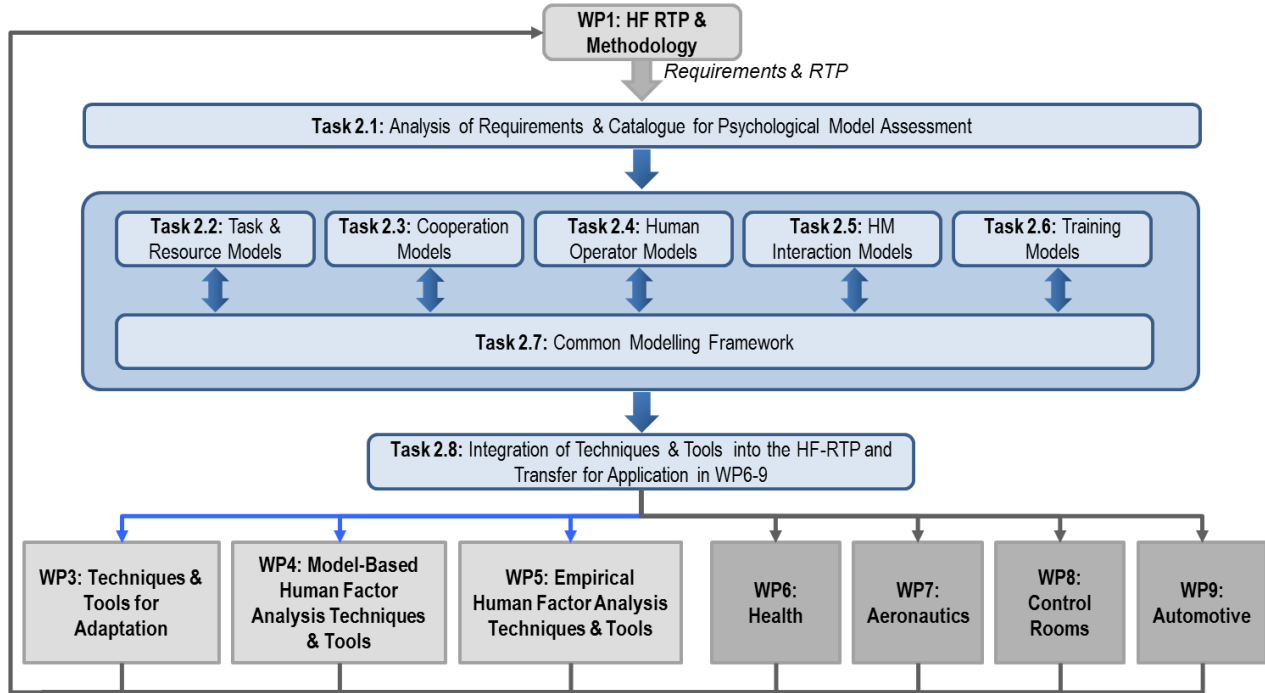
WP1: HF RTP & Methodology

Requirements & RTP

Task 2.1: Analysis of Requirements & Catalogue for Psychological Model Assessment

Task 2.2: Task & Resource Models

Task 2.3: Cooperation Models

Task 2.4: Human Operator Models

Task 2.5: HM Interaction Models

Task 2.6: Training Models

Task 2.7: Common Modelling Framework

Task 2.8: Integration of Techniques & Tools into the HF-RTP and Transfer for Application in WP6-9

WP3: Techniques & Tools for Adaptation

WP4: Model-Based Human Factor Analysis Techniques & Tools

WP5: Empirical Human Factor Analysis Techniques & Tools

WP6: Health

WP7: Aeronautics

WP8: Control Rooms

WP9: Automotive